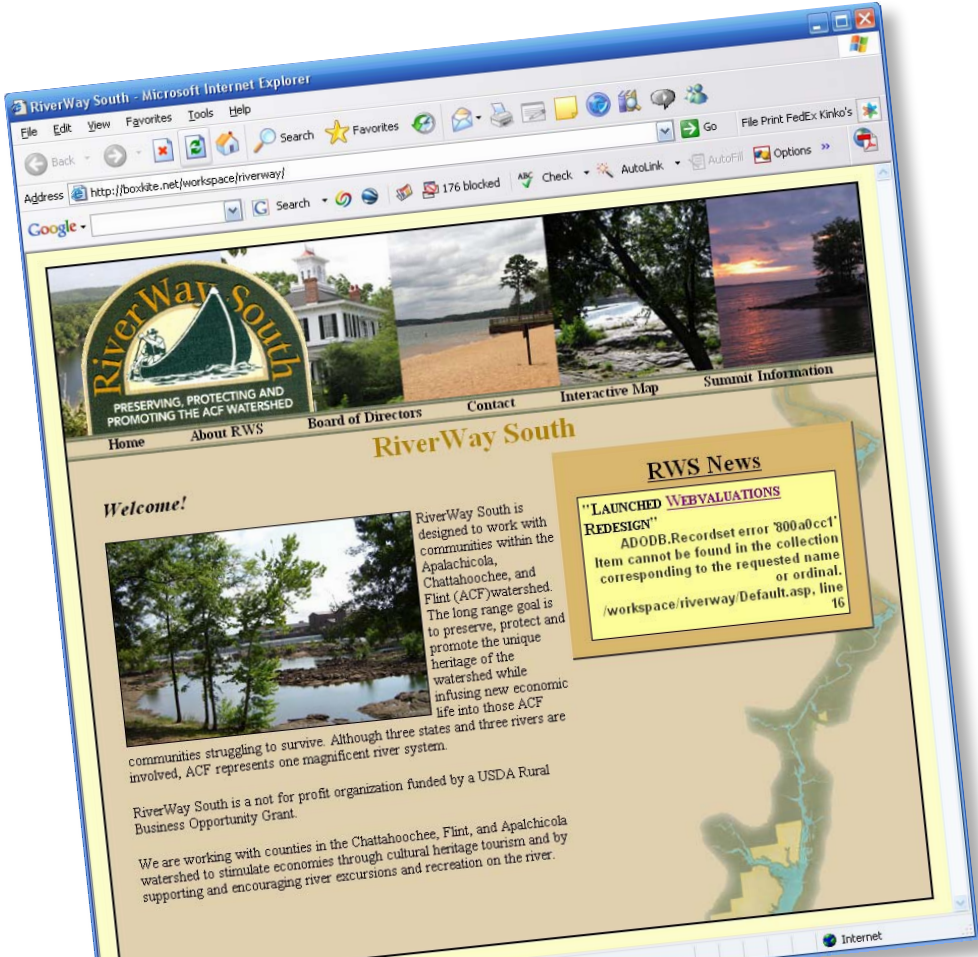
RiverWay South - Microsoft Internet Explorer

File Edit View Favorites Tools Help

Back Search Favorites

Go File Print FedEx Kinko's

Address http://boxkite.net/workspace/riverway/

Google Search 176 blocked Check AutoLink AutoFill Options

RiverWay South

PRESERVING, PROTECTING AND PROMOTING THE ACF WATERSHED

Home About RWS Board of Directors Contact Interactive Map Summit Information

RiverWay South

RWS News

"LAUNCHED WEBVALUATIONS REDESIGN"
ADODB.Recordset error '800a0cc1'
Item cannot be found in the collection corresponding to the requested name or ordinal.
/workspace/riverway/Default.asp, line 16

Welcome!

RiverWay South is designed to work with communities within the Apalachicola, Chattahoochee, and Flint (ACF)watershed. The long range goal is to preserve, protect and promote the unique heritage of the watershed while infusing new economic life into those ACF communities struggling to survive. Although three states and three rivers are involved, ACF represents one magnificent river system.

RiverWay South is a not for profit organization funded by a USDA Rural Business Opportunity Grant.

We are working with counties in the Chattahoochee, Flint, and Apalchicola watershed to stimulate economies through cultural heritage tourism and by supporting and encouraging river excursions and recreation on the river.

Internet